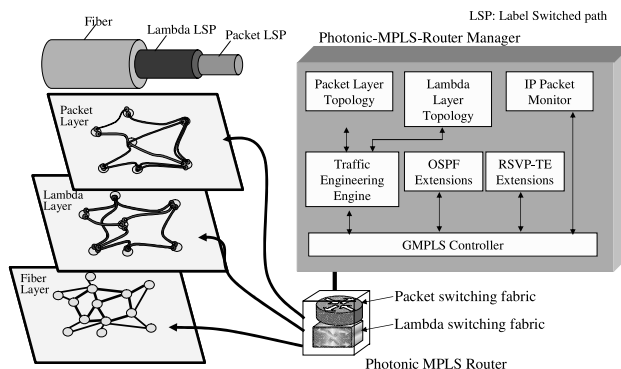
LSP: Label Switched path

Fiber

Lambda LSP

Packet LSP

Photonic-MPLS-Router Manager

Packet Layer

Lambda Layer

Fiber Layer

Packet Layer Topology

Lambda Layer Topology

IP Packet Monitor

Traffic Engineering Engine

OSPF Extensions

RSVP-TE Extensions

GMPLS Controller

Packet switching fabric

Lambda switching fabric

Photonic MPLS Router